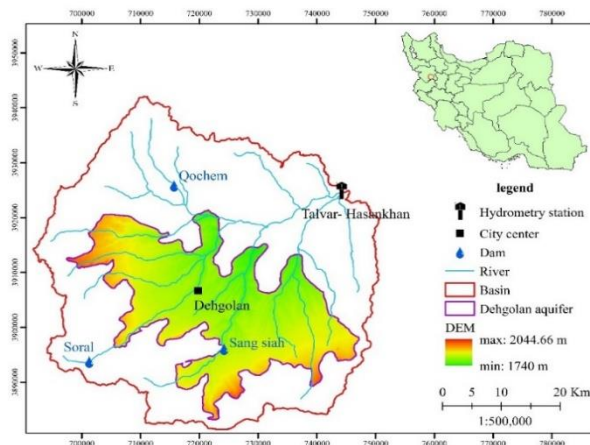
700000 710000 720000 730000 740000 750000 760000 770000 780000

3950000
3940000
3930000
3920000
3910000
3900000
3890000

N
W E
S

Qochem

Talvar- Hasankhan

Dehgolan

Soral

Sang siah

legend
Hydrometry station
City center
Dam
River
Basin
Dehgolan aquifer
DEM
max: 2044.66 m
min: 1740 m

0 5 10 20 Km
1:500,000

700000 710000 720000 730000 740000 750000 760000 770000 780000